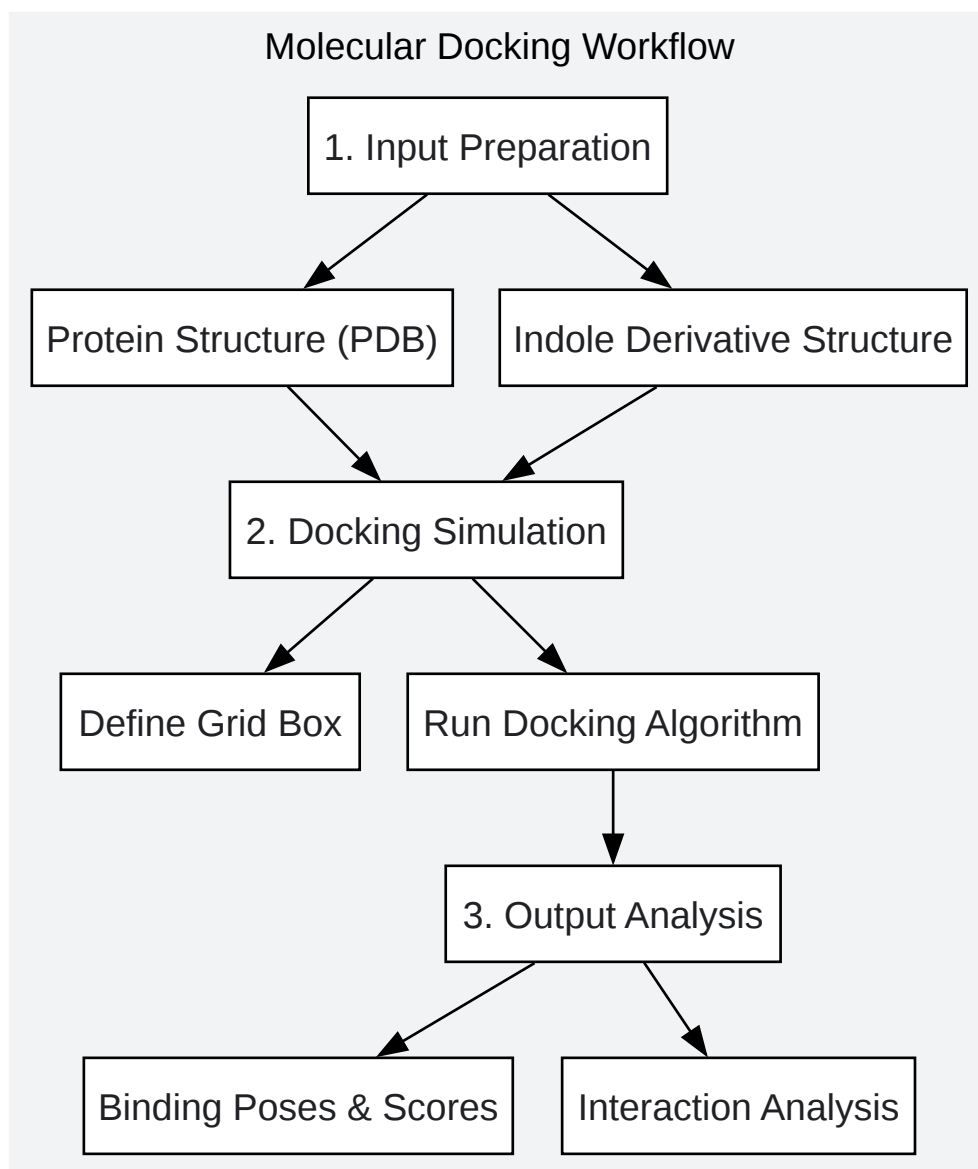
Molecular Docking Workflow

1. Input Preparation

Protein Structure (PDB)

Indole Derivative Structure

2. Docking Simulation

Define Grid Box

Run Docking Algorithm

3. Output Analysis

Binding Poses & Scores

Interaction Analysis